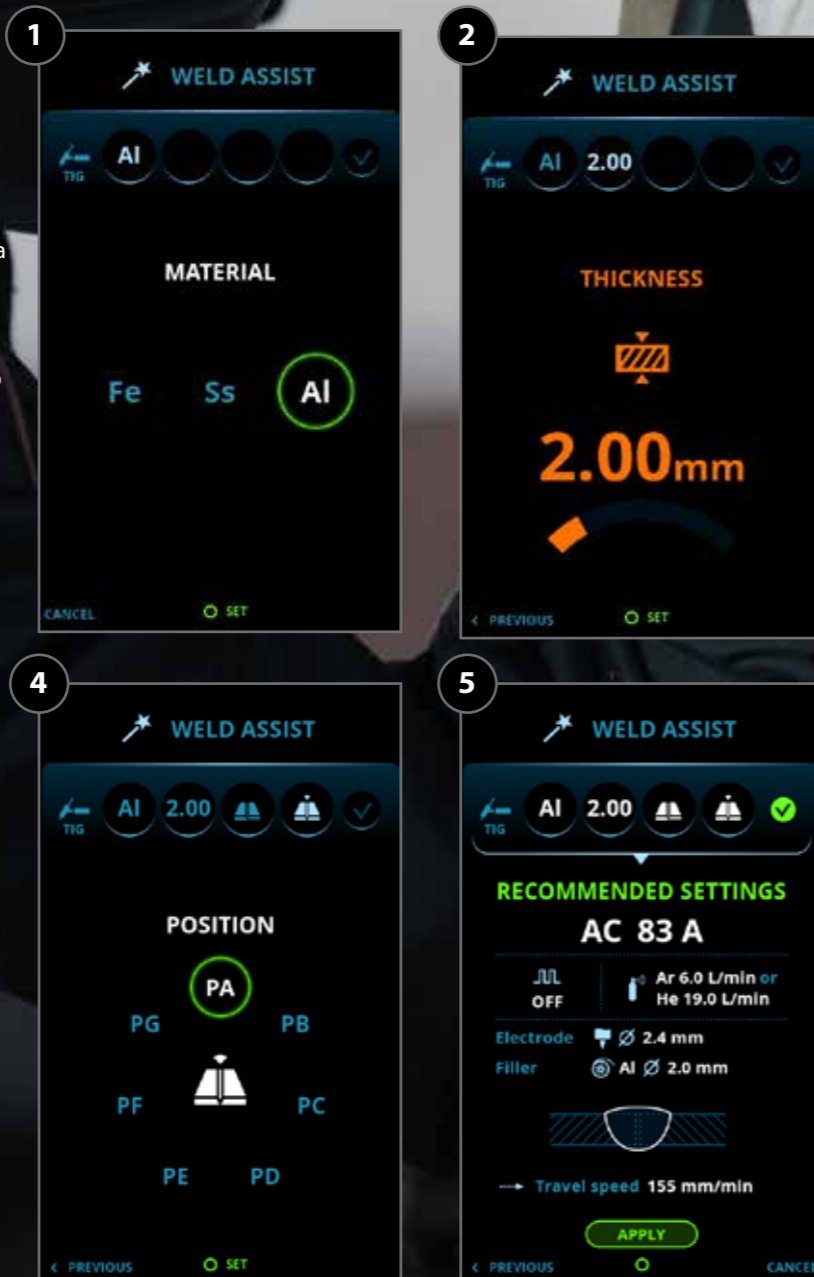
1

WELD ASSIST

TIG Al

MATERIAL

Fe Ss Al

CANCEL SET

2

WELD ASSIST

TIG Al 2.00

THICKNESS

2.00mm

< PREVIOUS SET

4

WELD ASSIST

TIG Al 2.00

POSITION

PA
PG PB
PF PC
PE PD

< PREVIOUS SET

5

WELD ASSIST

TIG Al 2.00

RECOMMENDED SETTINGS

AC 83 A

OFF

Ar 6.0 L/min or He 19.0 L/min

Electrode Ø 2.4 mm

Filler Al Ø 2.0 mm

Travel speed 155 mm/min

APPLY

< PREVIOUS CANCE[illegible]